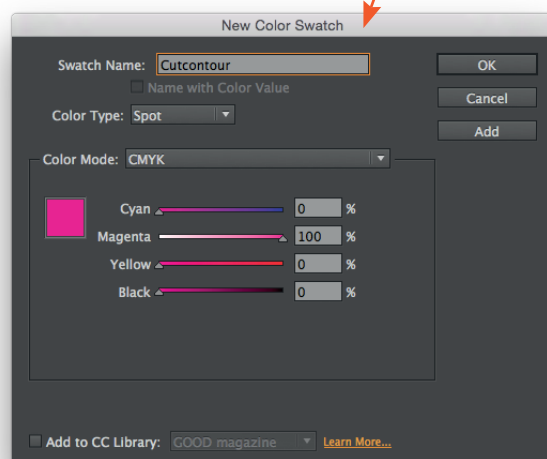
New Color Swatch

Swatch Name: Cutcontour

Name with Color Value

Color Type: Spot

OK

Cancel

Add

Color Mode: CMYK

Cyan 0 %

Magenta 100 %

Yellow 0 %

Black 0 %

Add to CC Library: GOOD magazine Learn More...